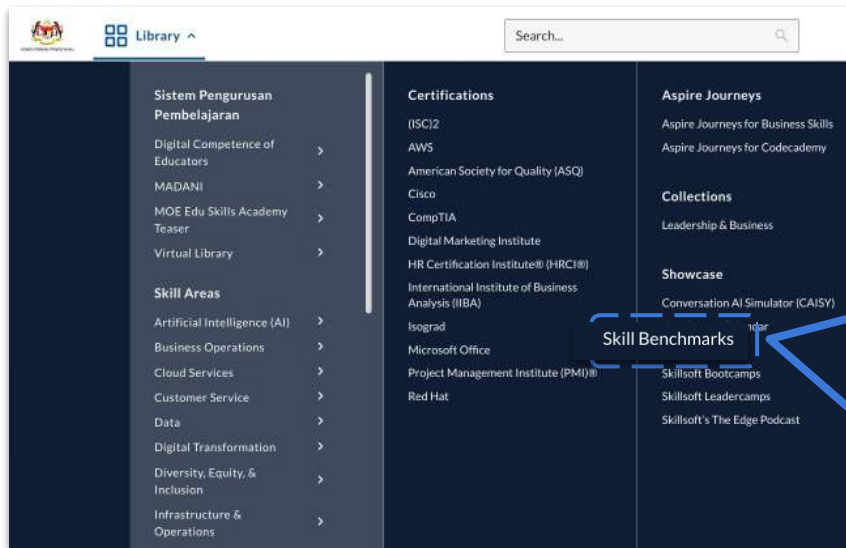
Library

Search...

Sistem Pengurusan Pembelajaran

Digital Competence of Educators

MADANI

MOE Edu Skills Academy Teaser

Virtual Library

Skill Areas

Artificial Intelligence (AI)

Business Operations

Cloud Services

Customer Service

Data

Digital Transformation

Diversity, Equity, & Inclusion

Infrastructure & Operations

Certifications

(ISC)2

AWS

American Society for Quality (ASQ)

Cisco

CompTIA

Digital Marketing Institute

HR Certification Institute® (HRCI®)

International Institute of Business Analysis (IIBA)

Isograd

Microsoft Office

Project Management Institute (PMI)®

Red Hat

Aspire Journeys

Aspire Journeys for Business Skills

Aspire Journeys for Codecademy

Collections

Leadership & Business

Showcase

Conversation AI Simulator (CAISY)

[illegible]dar

Skill Benchmarks

Skillsoft Bootcamps

Skillsoft Leadercamps

Skillsoft's The Edge Podcast